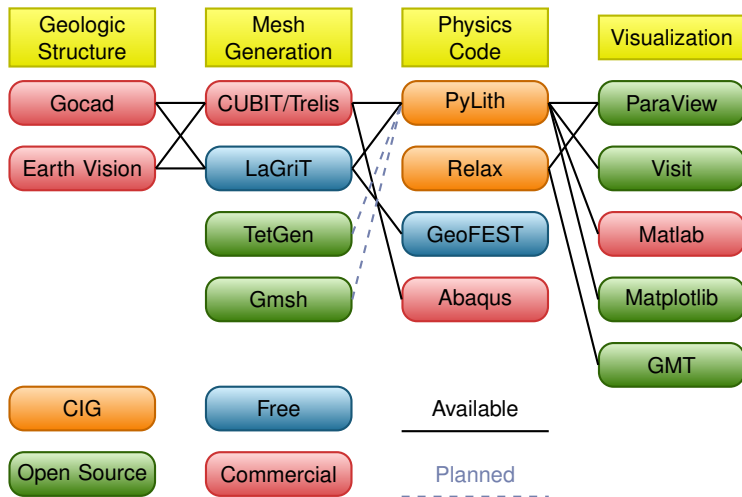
Geologic Structure

Mesh Generation

Physics Code

Visualization

Gocad

Earth Vision

CUBIT/Trelis

LaGriT

TetGen

Gmsh

PyLith

Relax

GeoFEST

Abaqus

ParaView

Visit

Matlab

Matplotlib

GMT

CIG

Open Source

Free

Commercial

Available

Planned